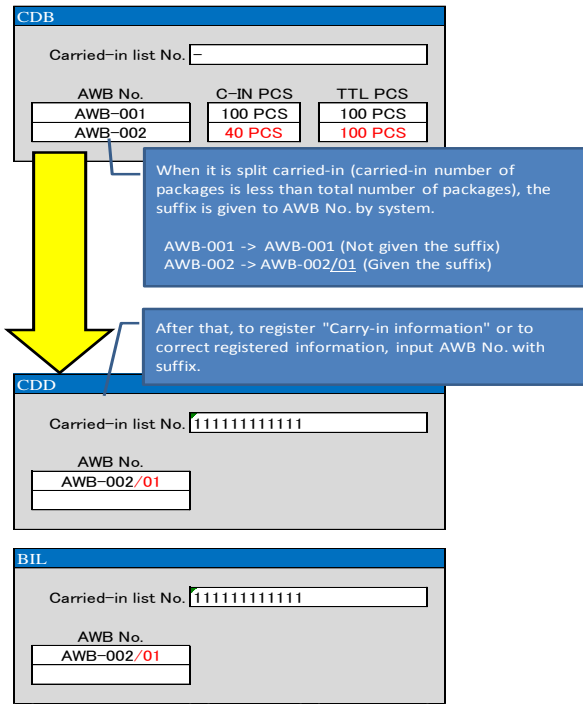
CDB

Carried-in list No. -

| AWB No. | C-IN PCS | TTL PCS |
|---|---|---|
| AWB-001 | 100 PCS | 100 PCS |
| AWB-002 | 40 PCS | 100 PCS |

When it is split carried-in (carried-in number of packages is less than total number of packages), the suffix is given to AWB No. by system.

AWB-001 -> AWB-001 (Not given the suffix)
AWB-002 -> AWB-002/01 (Given the suffix)

After that, to register "Carry-in information" or to correct registered information, input AWB No. with suffix.

CDD

Carried-in list No. 111111111111

AWB No.
AWB-002/01

BIL

Carried-in list No. 111111111111

AWB No.
AWB-002/01